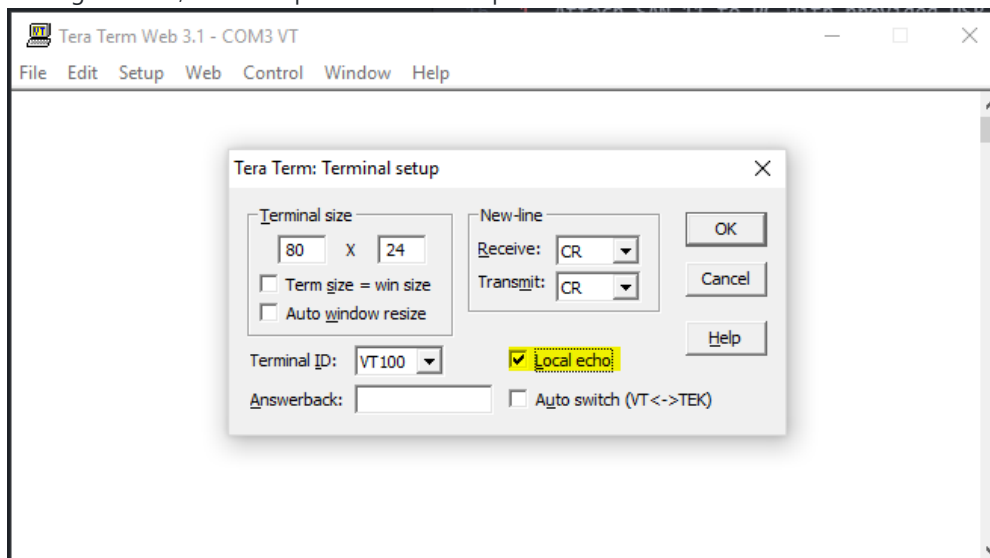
Tera Term Web 3.1 - COM3 VT

File Edit Setup Web Control Window Help

Tera Term: Terminal setup

Terminal size

80 X 24

Term size = win size

Auto window resize

New-line

Receive: CR

Transmit: CR

OK

Cancel

Help

Terminal ID: VT100

Local echo

Answerback:

Auto switch (VT<->TEK)